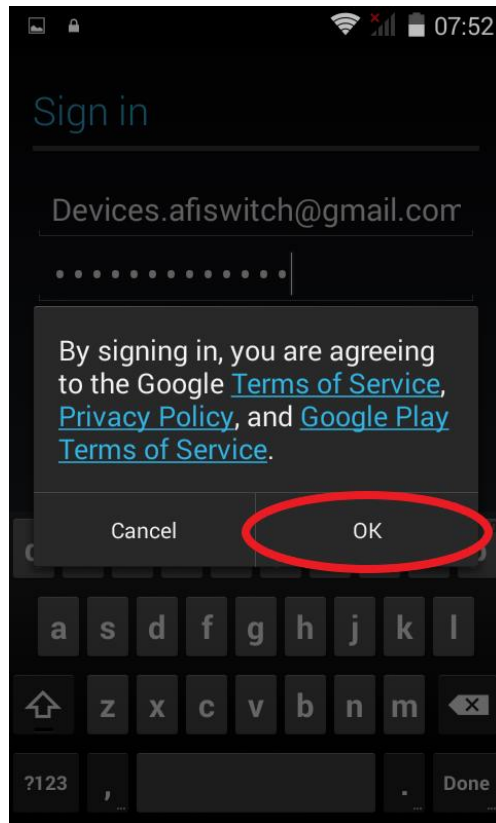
07:52

Sign in

Devices.afiswitch@gmail.com

•••••••••••••

By signing in, you are agreeing to the Google Terms of Service, Privacy Policy, and Google Play Terms of Service.

Cancel OK

a s d f g h j k l

z x c v b n m

?123 , . Done